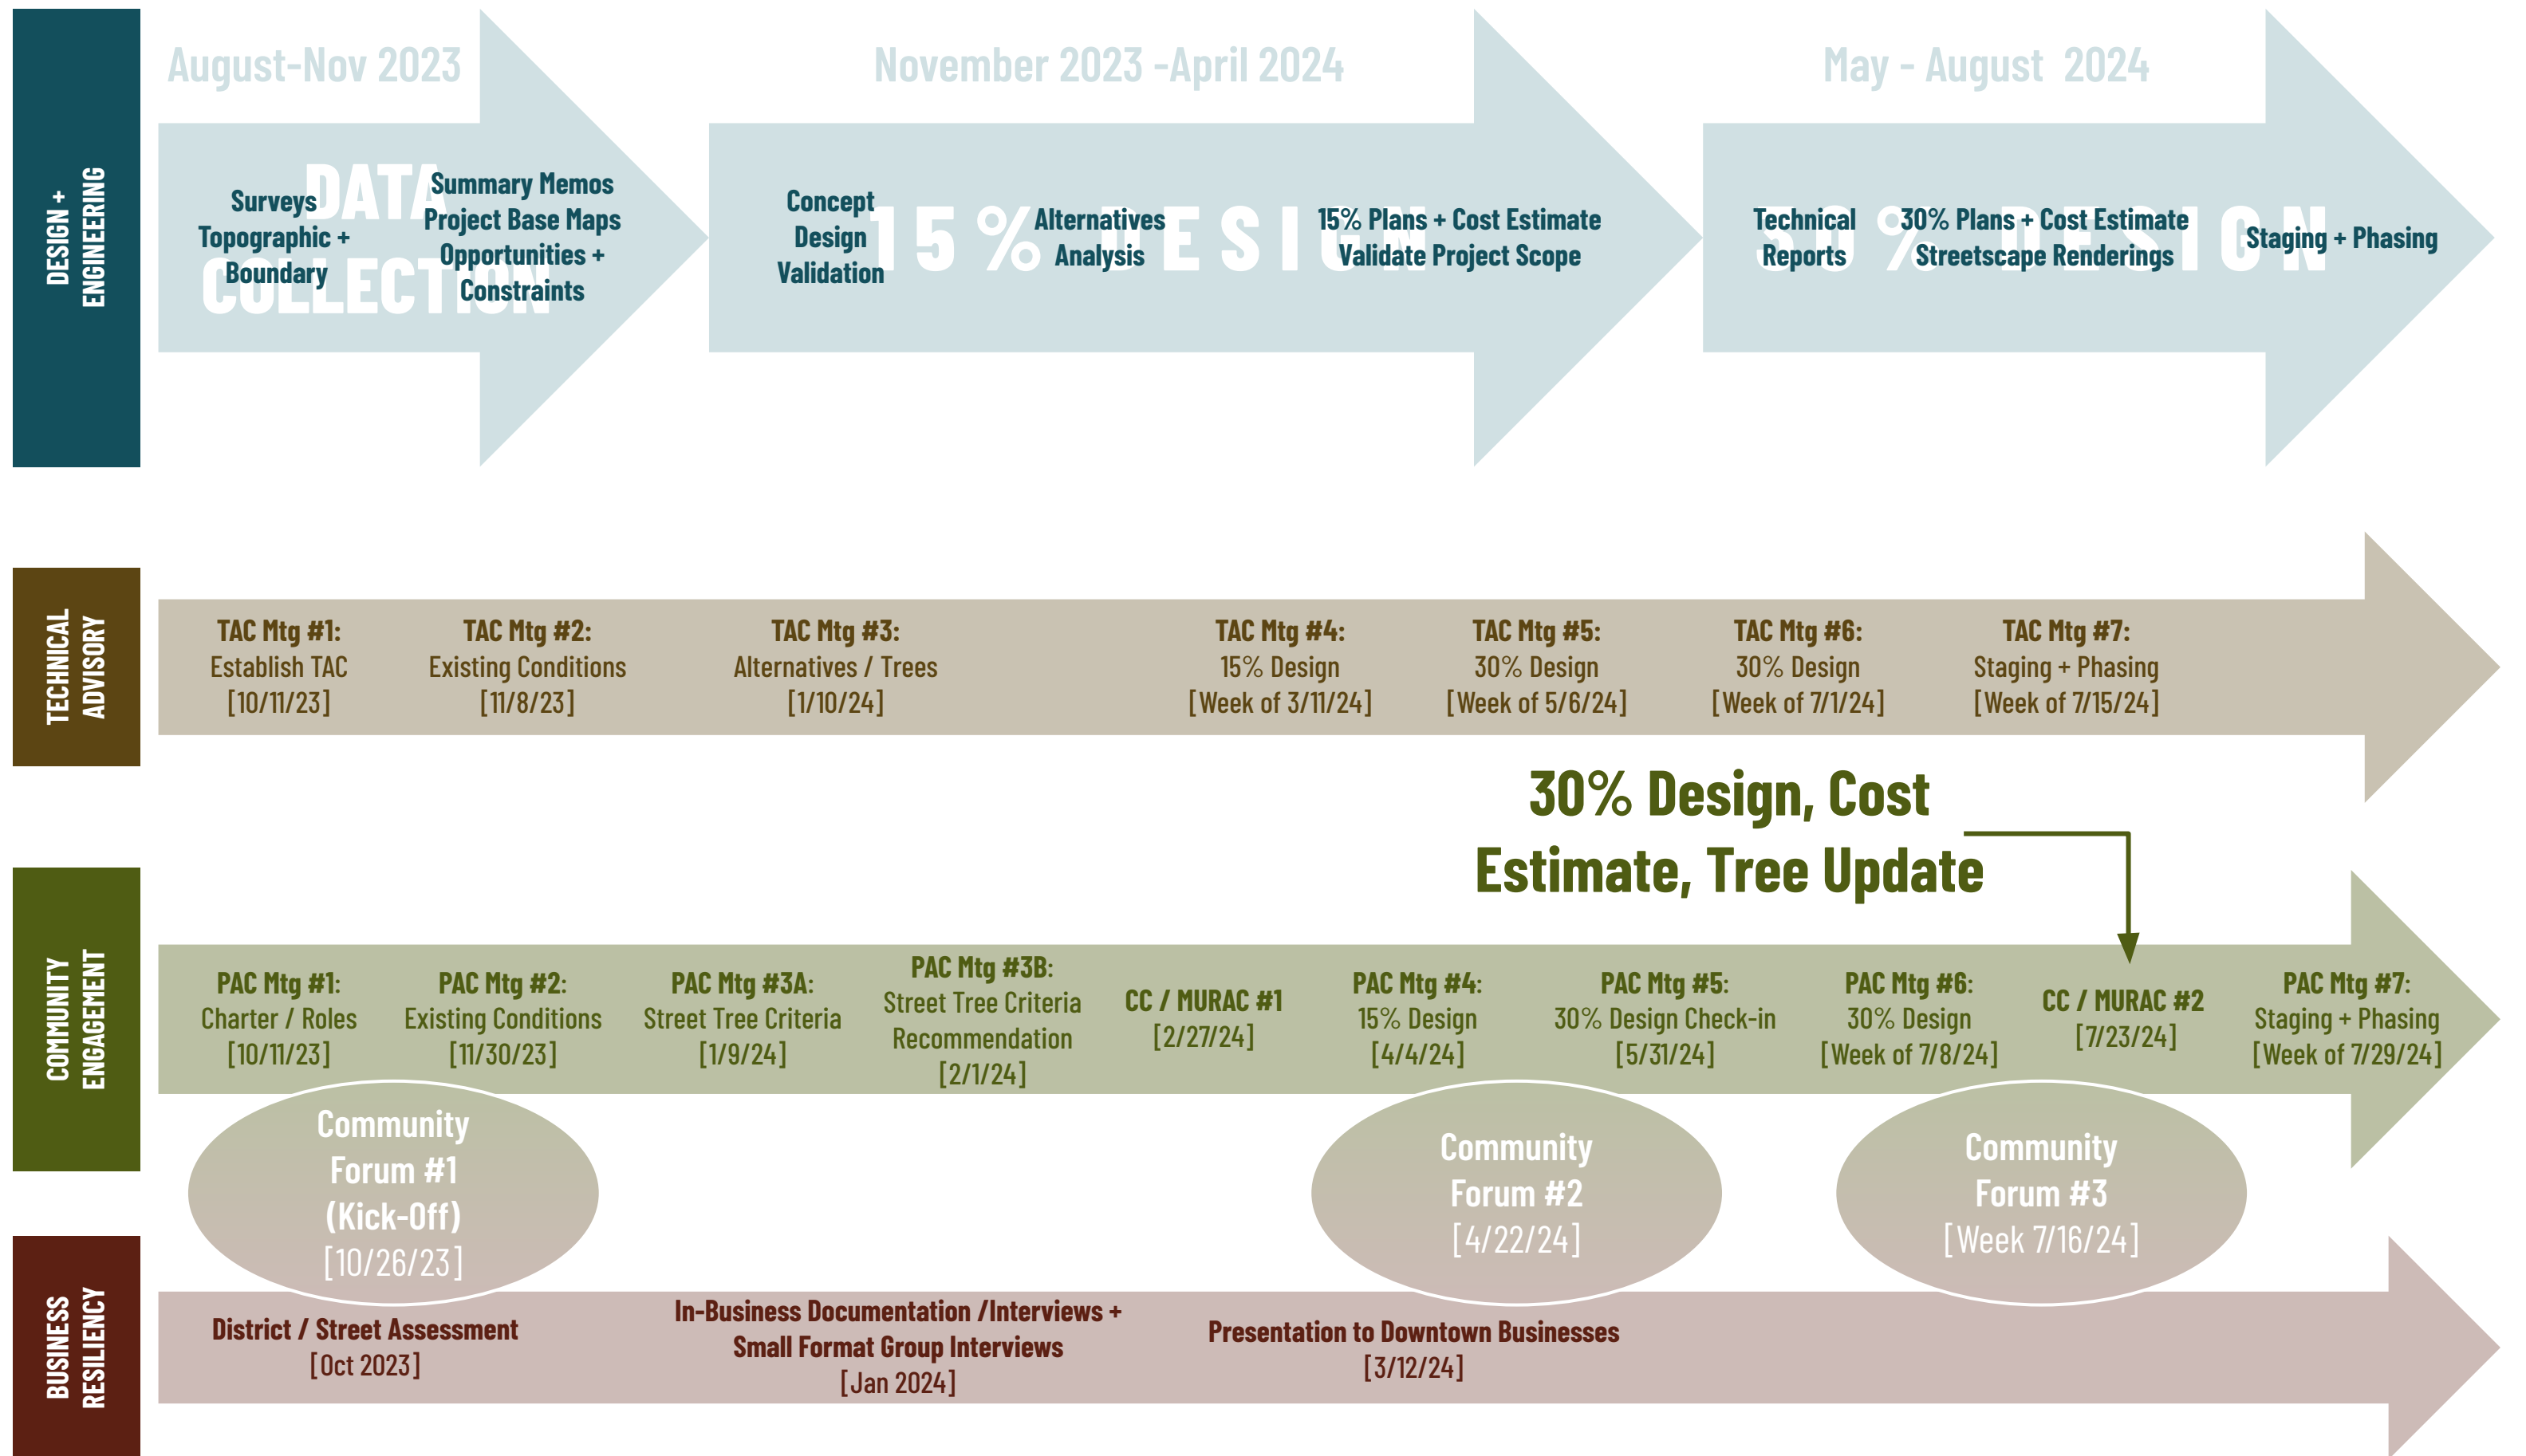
DESIGN + ENGINEERING

August-Nov 2023

DATA COLLECTION

Surveys
Topographic + Boundary

Summary Memos
Project Base Maps
Opportunities + Constraints

November 2023 -April 2024

15% DESIGN

Concept Design Validation

Alternatives Analysis

15% Plans + Cost Estimate
Validate Project Scope

May - August 2024

30% DESIGN

Technical Reports

30% Plans + Cost Estimate
Streetscape Renderings

Staging + Phasing

TECHNICAL ADVISORY

TAC Mtg #1:
Establish TAC
[10/11/23]

TAC Mtg #2:
Existing Conditions
[11/8/23]

TAC Mtg #3:
Alternatives / Trees
[1/10/24]

TAC Mtg #4:
15% Design
[Week of 3/11/24]

TAC Mtg #5:
30% Design
[Week of 5/6/24]

TAC Mtg #6:
30% Design
[Week of 7/1/24]

TAC Mtg #7:
Staging + Phasing
[Week of 7/15/24]

30% Design, Cost Estimate, Tree Update

COMMUNITY ENGAGEMENT

PAC Mtg #1:
Charter / Roles
[10/11/23]

PAC Mtg #2:
Existing Conditions
[11/30/23]

PAC Mtg #3A:
Street Tree Criteria
[1/9/24]

PAC Mtg #3B:
Street Tree Criteria Recommendation
[2/1/24]

CC / MURAC #1
[2/27/24]

PAC Mtg #4:
15% Design
[4/4/24]

PAC Mtg #5:
30% Design Check-in
[5/31/24]

PAC Mtg #6:
30% Design
[Week of 7/8/24]

CC / MURAC #2
[7/23/24]

PAC Mtg #7:
Staging + Phasing
[Week of 7/29/24]

Community Forum #1 (Kick-Off)
[10/26/23]

Community Forum #2
[4/22/24]

Community Forum #3
[Week 7/16/24]

BUSINESS RESILIENCY

District / Street Assessment
[Oct 2023]

In-Business Documentation /Interviews + Small Format Group Interviews
[Jan 2024]

Presentation to Downtown Businesses
[3/12/24]